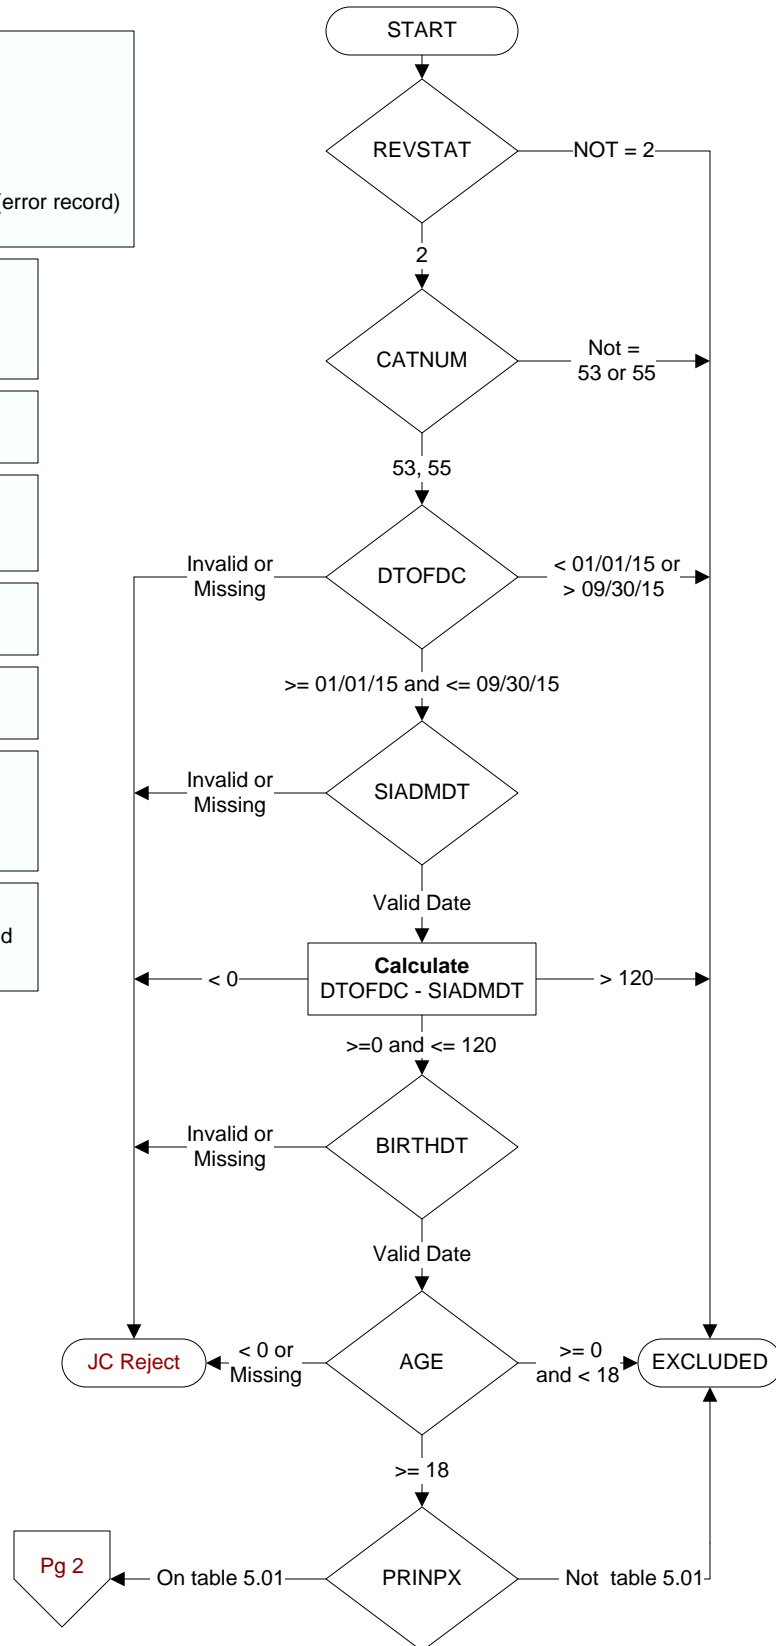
(error record)

d

START

REVSTAT

NOT = 2

2

CATNUM

Not = 53 or 55

53, 55

Invalid or Missing

DTOFDC

< 01/01/15 or > 09/30/15

>= 01/01/15 and <= 09/30/15

Invalid or Missing

SIADMDT

Valid Date

< 0

**Calculate**
DTOFDC - SIADMDT

> 120

>=0 and <= 120

Invalid or Missing

BIRTHDT

Valid Date

JC Reject

< 0 or Missing

AGE

>= 0 and < 18

EXCLUDED

>= 18

Pg 2

On table 5.01

PRINPX

Not table 5.01